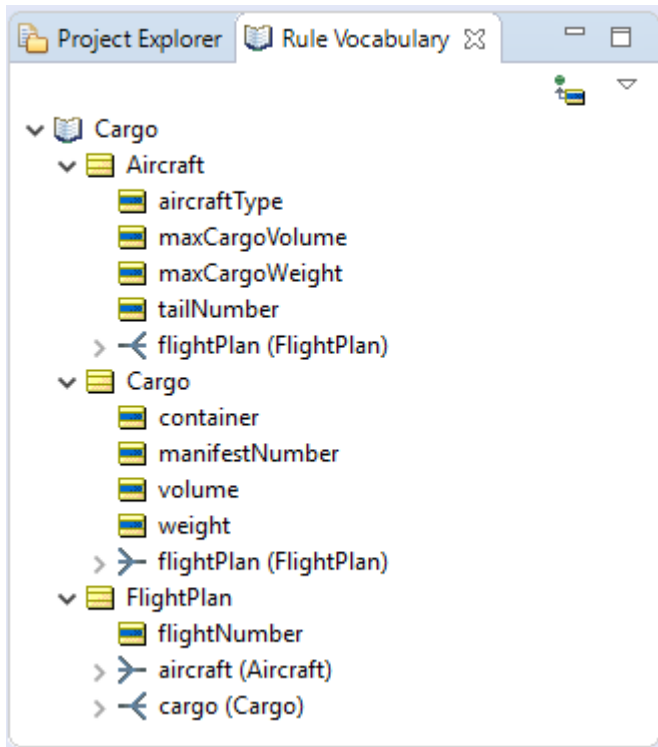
Project Explorer
Rule Vocabulary

Cargo
Aircraft
aircraftType
maxCargoVolume
maxCargoWeight
tailNumber
flightPlan (FlightPlan)
Cargo
container
manifestNumber
volume
weight
flightPlan (FlightPlan)
FlightPlan
flightNumber
aircraft (Aircraft)
cargo (Cargo)